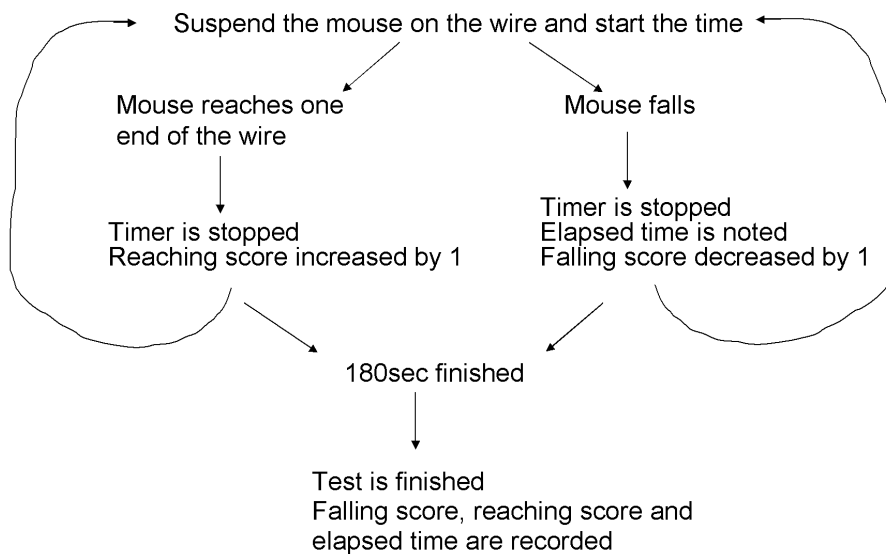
Suspend the mouse on the wire and start the time

Mouse reaches one end of the wire

Mouse falls

Timer is stopped
Reaching score increased by 1

Timer is stopped
Elapsed time is noted
Falling score decreased by 1

180sec finished

Test is finished
Falling score, reaching score and elapsed time are recorded